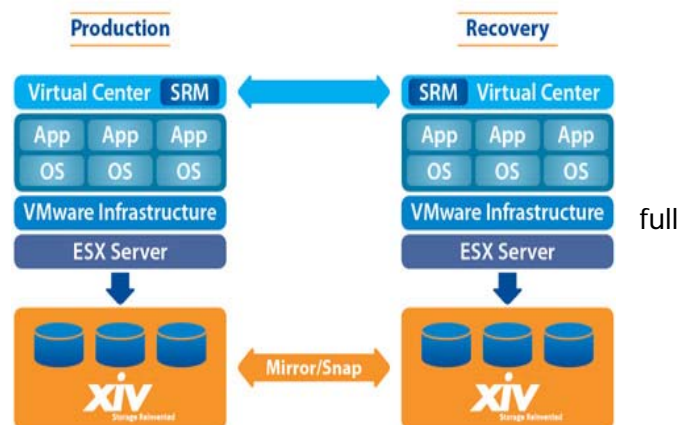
Production

Virtual Center SRM

App App App
OS OS OS

VMware Infrastructure

ESX Server

XIV
Storage Reinvented

Recovery

SRM Virtual Center

App App App
OS OS OS

VMware Infrastructure

ESX Server

XIV
Storage Reinvented

Mirror/Snap

full